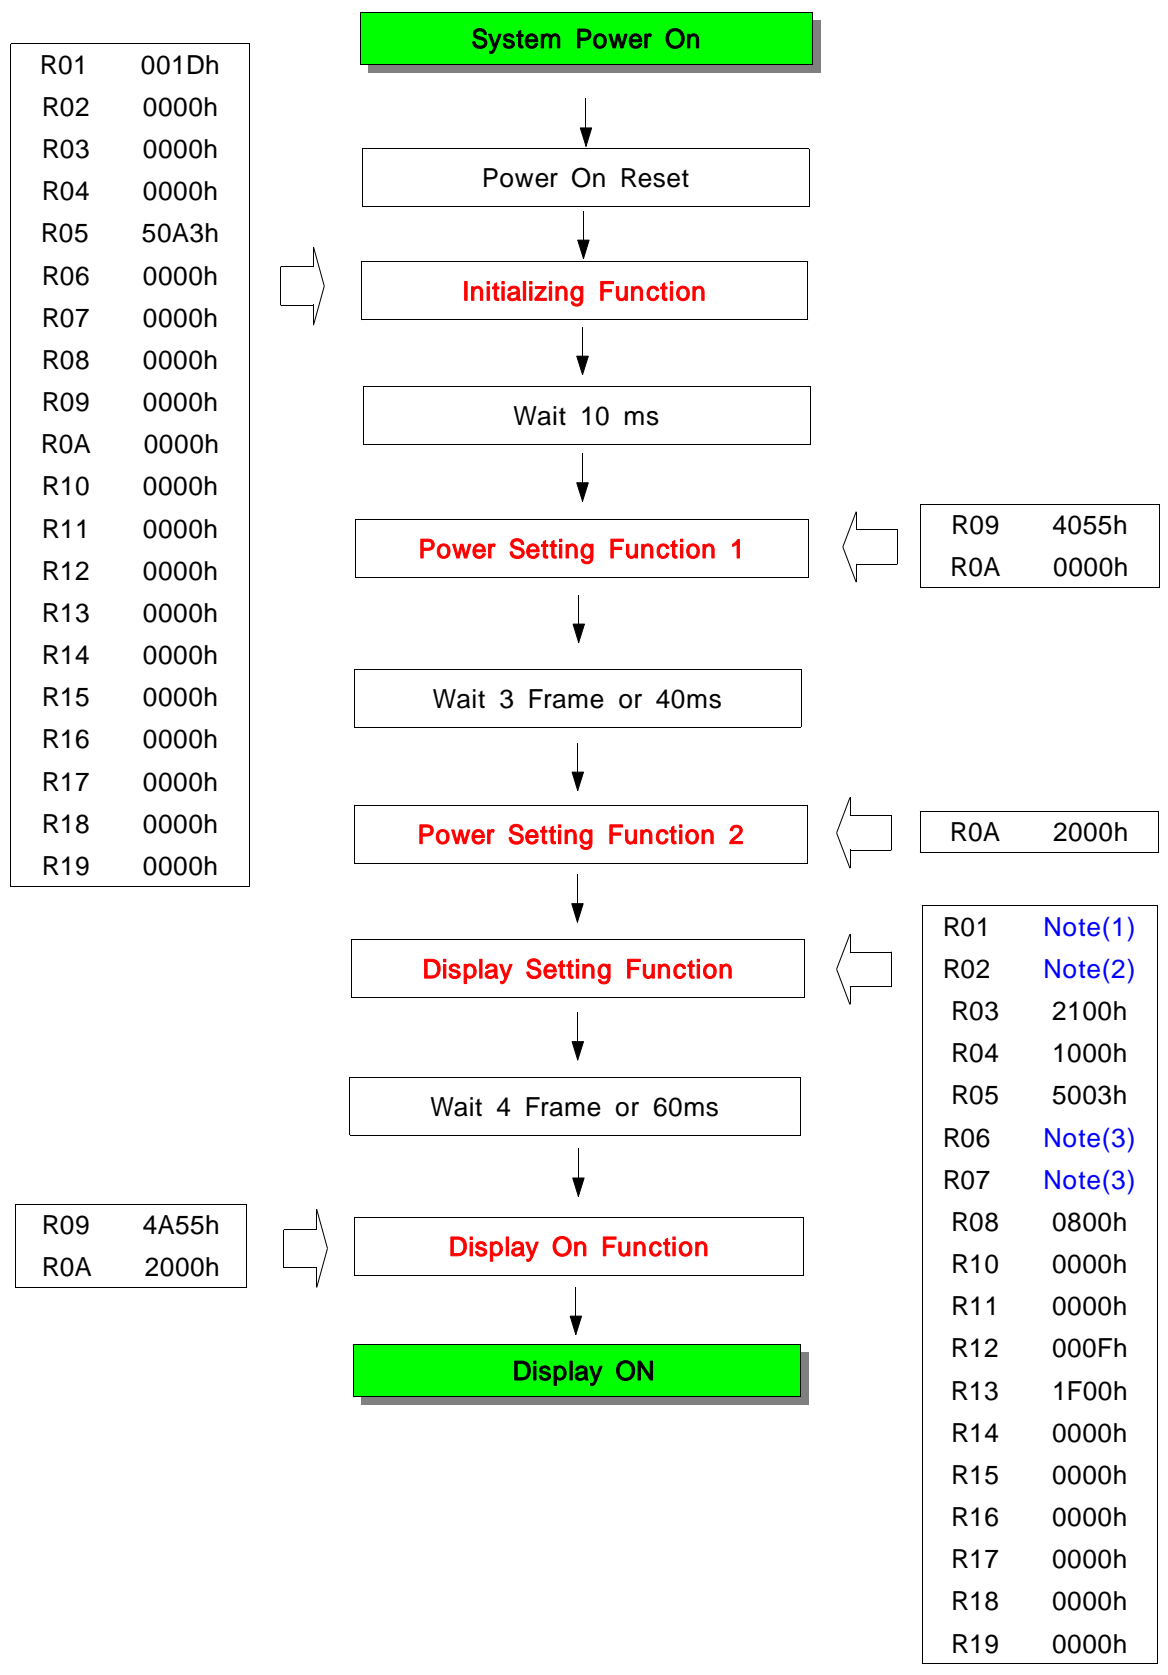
System Power On

| R01 | 001Dh |
|---|---|
| R02 | 0000h |
| R03 | 0000h |
| R04 | 0000h |
| R05 | 50A3h |
| R06 | 0000h |
| R07 | 0000h |
| R08 | 0000h |
| R09 | 0000h |
| R0A | 0000h |
| R10 | 0000h |
| R11 | 0000h |
| R12 | 0000h |
| R13 | 0000h |
| R14 | 0000h |
| R15 | 0000h |
| R16 | 0000h |
| R17 | 0000h |
| R18 | 0000h |
| R19 | 0000h |

Power On Reset

Initializing Function

Wait 10 ms

Power Setting Function 1

| R09 | 4055h |
|---|---|
| R0A | 0000h |

Wait 3 Frame or 40ms

Power Setting Function 2

| R0A | 2000h |
|---|---|

Display Setting Function

| R01 | Note(1) |
|---|---|
| R02 | Note(2) |
| R03 | 2100h |
| R04 | 1000h |
| R05 | 5003h |
| R06 | Note(3) |
| R07 | Note(3) |
| R08 | 0800h |
| R10 | 0000h |
| R11 | 0000h |
| R12 | 000Fh |
| R13 | 1F00h |
| R14 | 0000h |
| R15 | 0000h |
| R16 | 0000h |
| R17 | 0000h |
| R18 | 0000h |
| R19 | 0000h |

Wait 4 Frame or 60ms

| R09 | 4A55h |
|---|---|
| R0A | 2000h |

Display On Function

Display ON